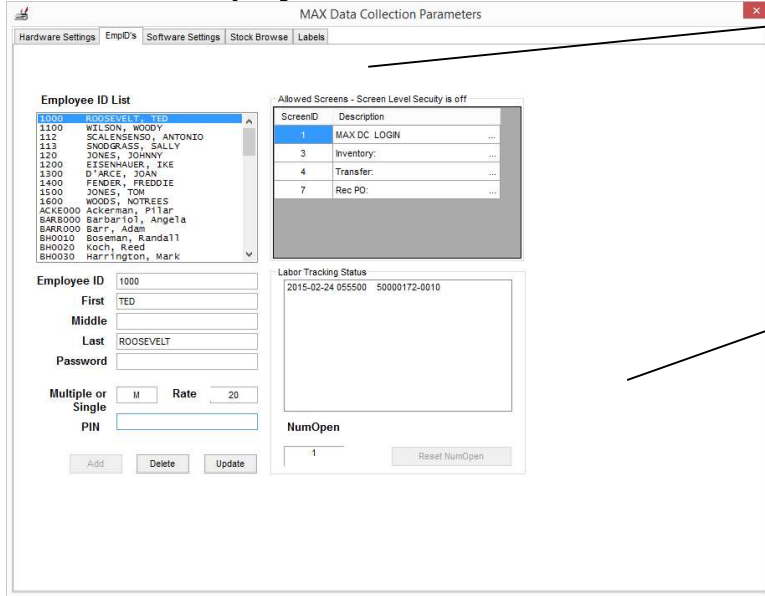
MAX Data Collection Parameters

Hardware Settings | EmpID's | Software Settings | Stock Browse | Labels

Employee ID List

1000 ROOSEVELT, TED
1100 WILSON, WOODY
112 SCALENSENSO, ANTONIO
113 SNODGRASS, SALLY
120 JONES, JOHNNY
1200 EISENHAUER, IKE
1300 D'ARCE, JOAN
1400 FENDER, FREDDIE
1500 JONES, TOM
1600 WOODS, NOTREES
ACKE000 Ackerman, Pilar
BARB000 Barbariol, Angela
BARR000 Barr, Adam
BH0010 Boseman, Randall
BH0020 Koch, Reed
BH0030 Harrington, Mark

Employee ID 1000
First TED
Middle
Last ROOSEVELT
Password

Multiple or Single M
Rate 20
PIN

Add | Delete | Update

Allowed Screens - Screen Level Secuity is off

| ScreenID | Description |
|---|---|
| 1 | MAX DC LOGIN ... |
| 3 | Inventory: ... |
| 4 | Transfer: ... |
| 7 | Rec PO: ... |

Labor Tracking Status

2015-02-24 055500 50000172-0010

NumOpen

1

Reset NumOpen